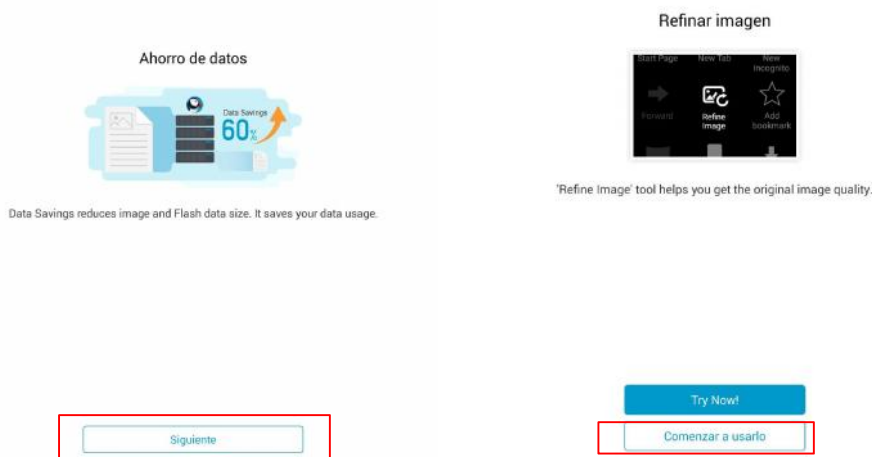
Ahorro de datos

Data Savings
60%

Data Savings reduces image and Flash data size. It saves your data usage.

Siguiente

Refinar imagen

Start Page
New Tab
New Incognito
Forward
Refine Image
Add bookmark

'Refine Image' tool helps you get the original image quality.

Try Now!

Comenzar a usarlo